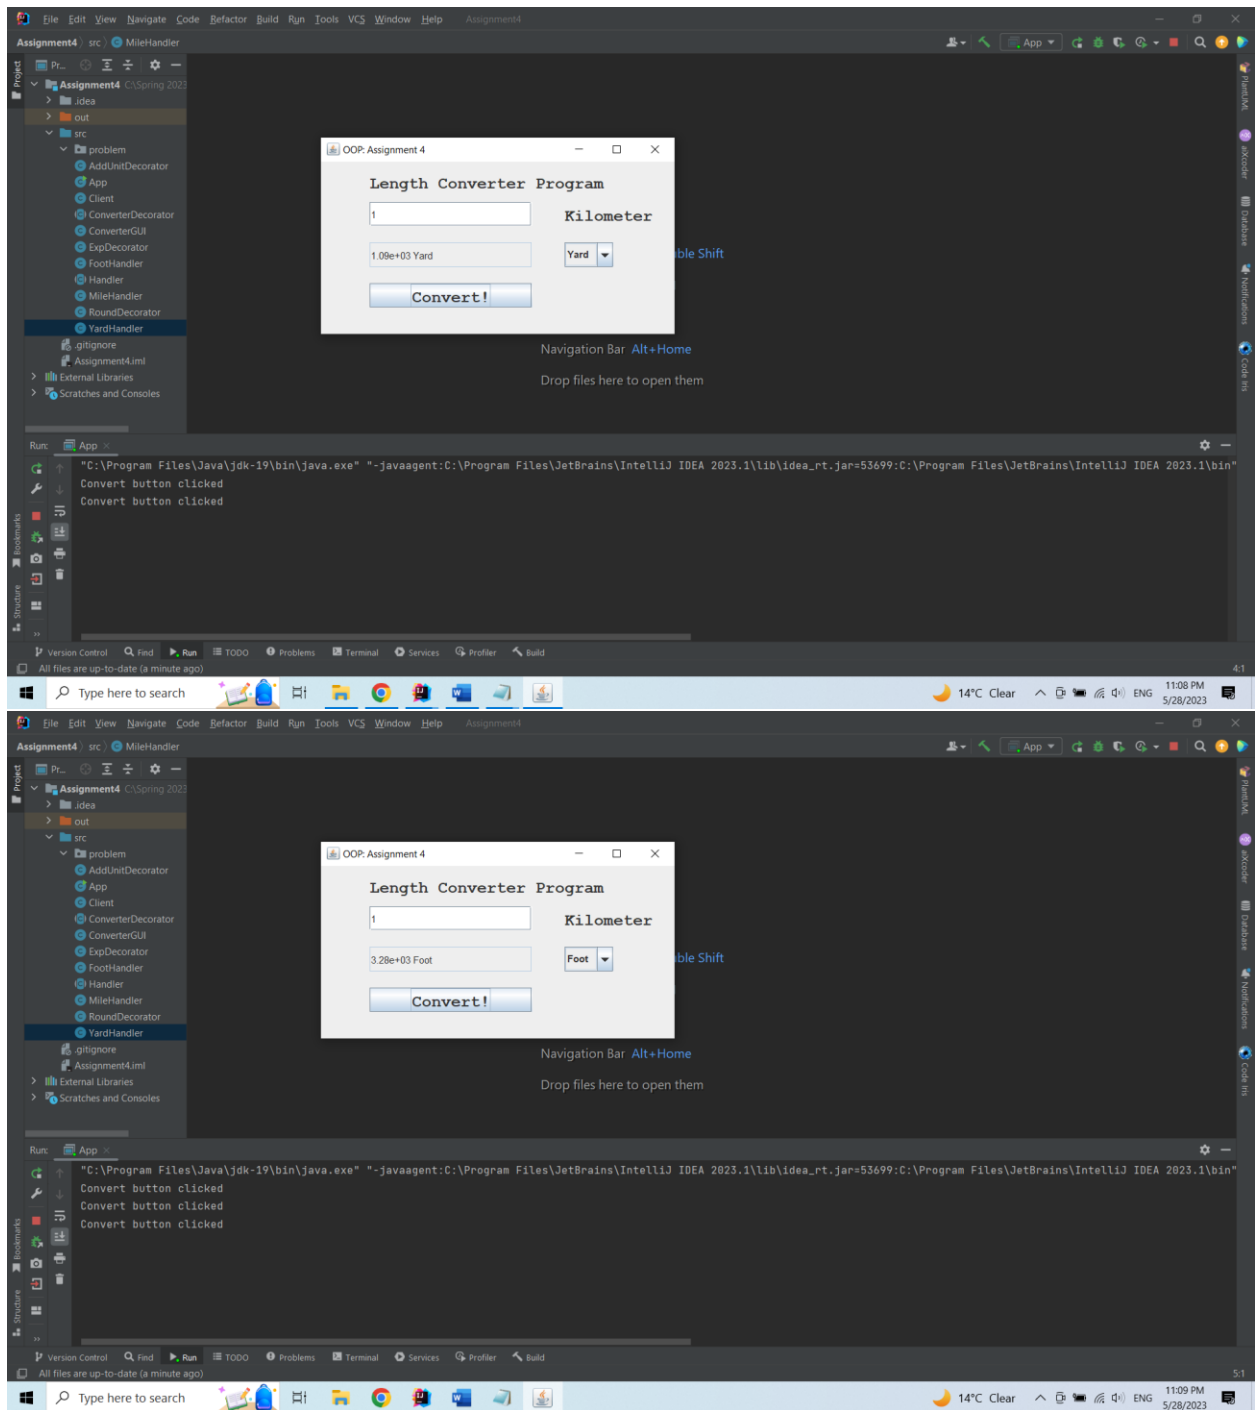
File Edit View Navigate Code Refactor Build Run Tools VCS Window Help Assignment4

Assignment4 src MileHandler

App

Project

Assignment4 C:\Spring 2023
.idea
out
src
problem
AddUnitDecorator
App
Client
ConverterDecorator
ConverterGUI
ExpDecorator
FootHandler
Handler
MileHandler
RoundDecorator
YardHandler
.gitignore
Assignment4.iml
External Libraries
Scratches and Consoles

OOP: Assignment 4

Length Converter Program

1

Kilometer

1.09e+03 Yard

Yard

Convert!

ble Shift

Navigation Bar Alt+Home

Drop files here to open them

Run: App

"C:\Program Files\Java\jdk-19\bin\java.exe" "-javaagent:C:\Program Files\JetBrains\IntelliJ IDEA 2023.1\lib\idea_rt.jar=53699:C:\Program Files\JetBrains\IntelliJ IDEA 2023.1\bin"
Convert button clicked
Convert button clicked

Version Control Find Run TODO Problems Terminal Services Profiler Build

All files are up-to-date (a minute ago)

4:1

Type here to search

14°C Clear ENG 11:08 PM 5/28/2023

File Edit View Navigate Code Refactor Build Run Tools VCS Window Help Assignment4

Assignment4 src MileHandler

App

Project

Assignment4 C:\Spring 2023
.idea
out
src
problem
AddUnitDecorator
App
Client
ConverterDecorator
ConverterGUI
ExpDecorator
FootHandler
Handler
MileHandler
RoundDecorator
YardHandler
.gitignore
Assignment4.iml
External Libraries
Scratches and Consoles

OOP: Assignment 4

Length Converter Program

1

Kilometer

3.28e+03 Foot

Foot

Convert!

ble Shift

Navigation Bar Alt+Home

Drop files here to open them

Run: App

"C:\Program Files\Java\jdk-19\bin\java.exe" "-javaagent:C:\Program Files\JetBrains\IntelliJ IDEA 2023.1\lib\idea_rt.jar=53699:C:\Program Files\JetBrains\IntelliJ IDEA 2023.1\bin"
Convert button clicked
Convert button clicked
Convert button clicked

Version Control Find Run TODO Problems Terminal Services Profiler Build

All files are up-to-date (a minute ago)

5:1

Type here to search

14°C Clear ENG 11:09 PM 5/28/2023